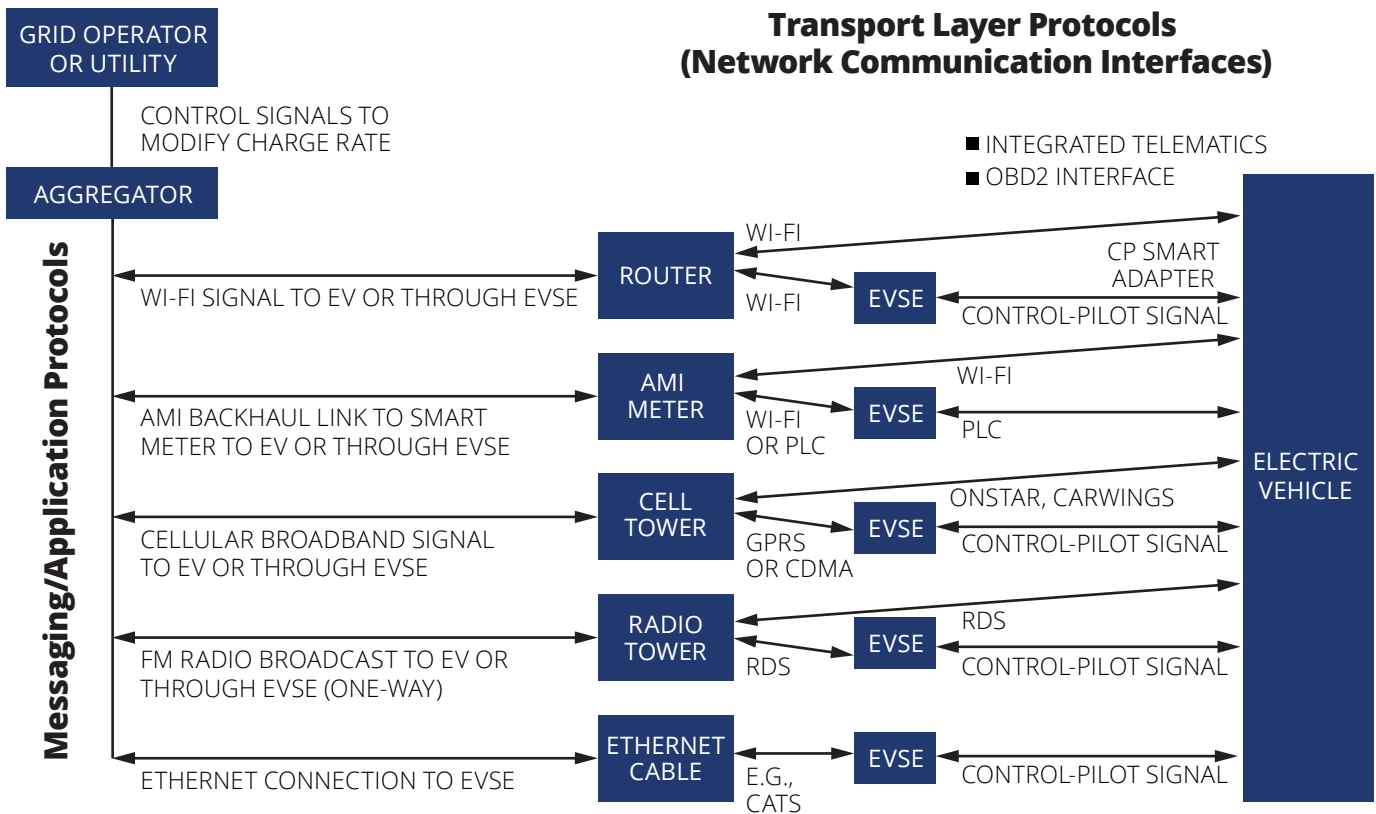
GRID OPERATOR OR UTILITY

Transport Layer Protocols
(Network Communication Interfaces)

CONTROL SIGNALS TO MODIFY CHARGE RATE

■ INTEGRATED TELEMATICS
■ OBD2 INTERFACE

AGGREGATOR

Messaging/Application Protocols

WI-FI

ROUTER

CP SMART ADAPTER

WI-FI SIGNAL TO EV OR THROUGH EVSE

WI-FI

EVSE

CONTROL-PILOT SIGNAL

AMI METER

WI-FI

AMI BACKHAUL LINK TO SMART METER TO EV OR THROUGH EVSE

WI-FI OR PLC

EVSE

PLC

ELECTRIC VEHICLE

CELL TOWER

ONSTAR, CARWINGS

CELLULAR BROADBAND SIGNAL TO EV OR THROUGH EVSE

EVSE

GPRS OR CDMA

CONTROL-PILOT SIGNAL

RADIO TOWER

RDS

FM RADIO BROADCAST TO EV OR THROUGH EVSE (ONE-WAY)

RDS

EVSE

CONTROL-PILOT SIGNAL

ETHERNET CABLE

EVSE

ETHERNET CONNECTION TO EVSE

E.G., CATS

CONTROL-PILOT SIGNAL